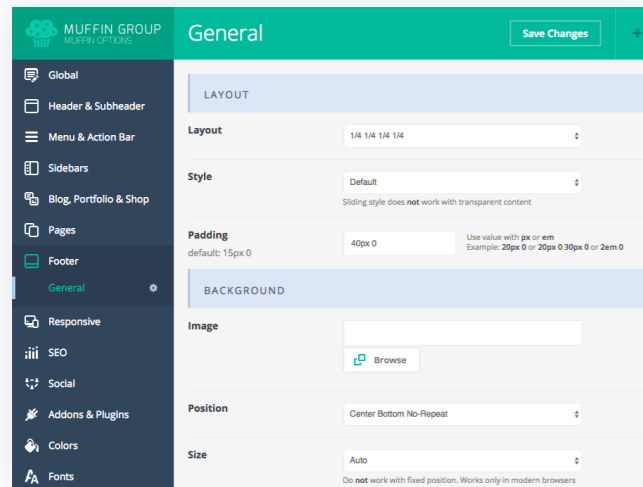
MUFFIN GROUP
MUFFIN OPTIONS

General

Save Changes

Global
Header & Subheader
Menu & Action Bar
Sidebars
Blog, Portfolio & Shop
Pages
Footer
General
Responsive
SEO
Social
Addons & Plugins
Colors
Fonts

LAYOUT

Layout
1/4 1/4 1/4 1/4

Style
Default
Sliding style does **not** work with transparent content

Padding
default: 15px 0
40px 0
Use value with **px** or **em**
Example: **20px 0** or **20px 0 30px 0** or **2em 0**

BACKGROUND

Image
Browse

Position
Center Bottom No-Repeat

Size
Auto
Do **not** work with fixed position. Works only in modern browsers